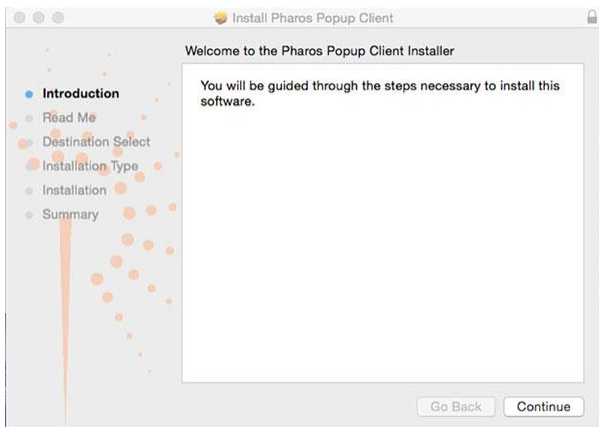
Install Pharos Popup Client

Welcome to the Pharos Popup Client Installer

Introduction
Read Me
Destination Select
Installation Type
Installation
Summary

You will be guided through the steps necessary to install this software.

Go Back
Continue